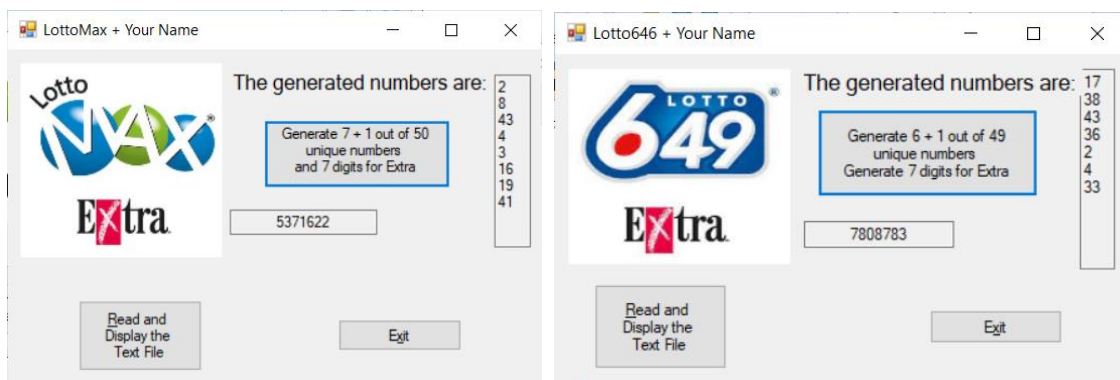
LottoMax + Your Name

Lotto MAX

Extra

The generated numbers are:

2
8
43
4
3
16
19
41

Generate 7 + 1 out of 50 unique numbers and 7 digits for Extra

5371622

Read and Display the Text File

Exit

Lotto646 + Your Name

LOTTO 649

Extra

The generated numbers are:

17
38
43
36
2
4
33

Generate 6 + 1 out of 49 unique numbers Generate 7 digits for Extra

7808783

Read and Display the Text File

Exit